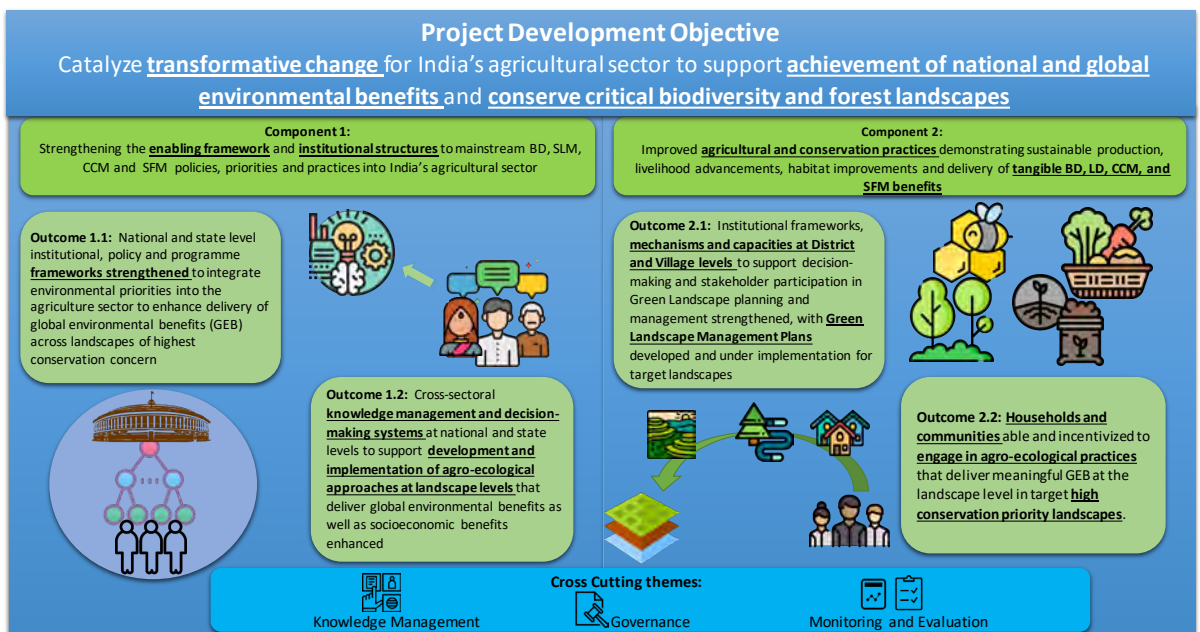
Project Development Objective

Catalyze transformative change for India's agricultural sector to support achievement of national and global environmental benefits and conserve critical biodiversity and forest landscapes

Component 1:
Strengthening the enabling framework and institutional structures to mainstream BD, SLM, CCM and SFM policies, priorities and practices into India's agricultural sector

Outcome 1.1: National and state level institutional, policy and programme frameworks strengthened to integrate environmental priorities into the agriculture sector to enhance delivery of global environmental benefits (GEB) across landscapes of highest conservation concern

Outcome 1.2: Cross-sectoral knowledge management and decision-making systems at national and state levels to support development and implementation of agro-ecological approaches at landscape levels that deliver global environmental benefits as well as socioeconomic benefits enhanced

Component 2:
Improved agricultural and conservation practices demonstrating sustainable production, livelihood advancements, habitat improvements and delivery of tangible BD, LD, CCM, and SFM benefits

Outcome 2.1: Institutional frameworks, mechanisms and capacities at District and Village levels to support decision-making and stakeholder participation in Green Landscape planning and management strengthened, with Green Landscape Management Plans developed and under implementation for target landscapes

Outcome 2.2: Households and communities able and incentivized to engage in agro-ecological practices that deliver meaningful GEB at the landscape level in target high conservation priority landscapes.

Cross Cutting themes:
Knowledge Management
Governance
Monitoring and Evaluation